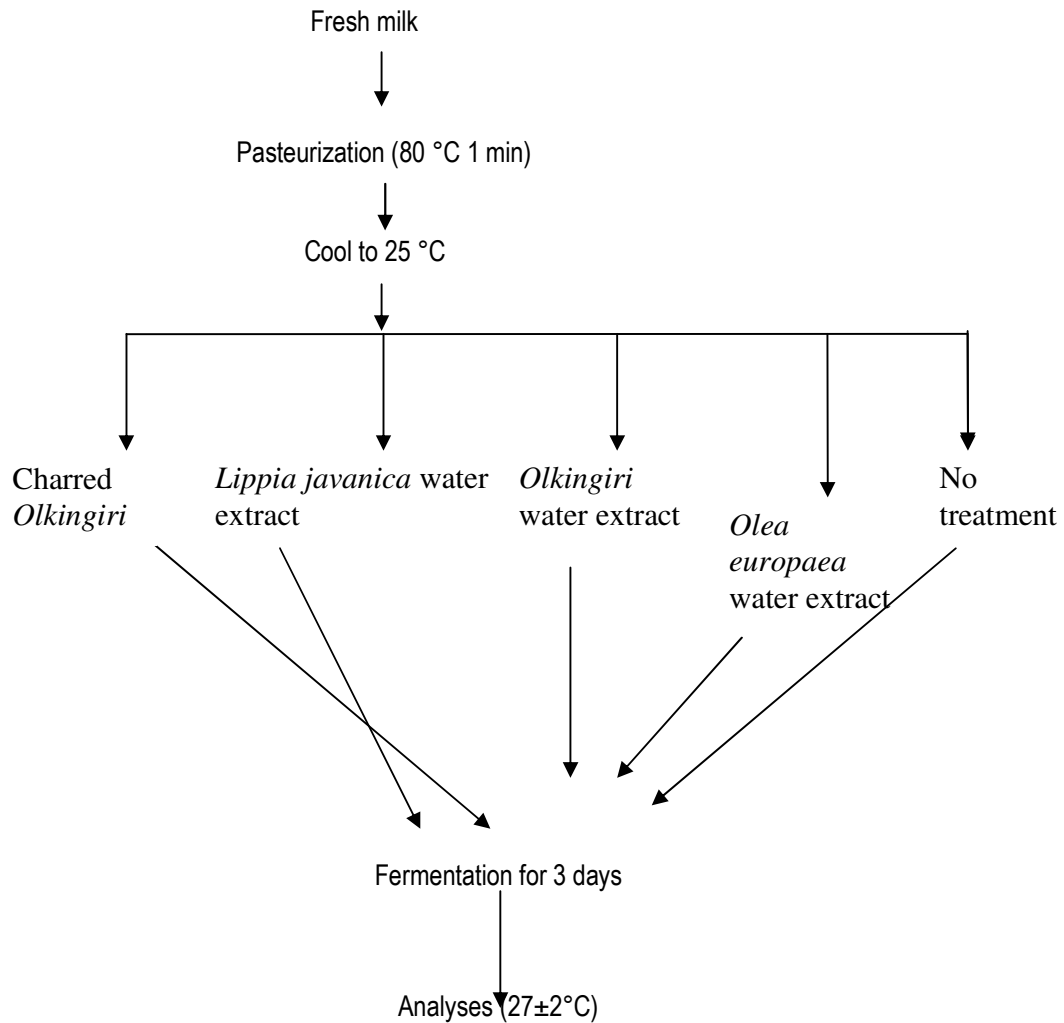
Fresh milk

Pasteurization (80 °C 1 min)

Cool to 25 °C

Charred Olkingiri

Lippia javanica water extract

Olkingiri water extract

Olea europaea water extract

No treatment

Fermentation for 3 days

Analyses (27±2°C)